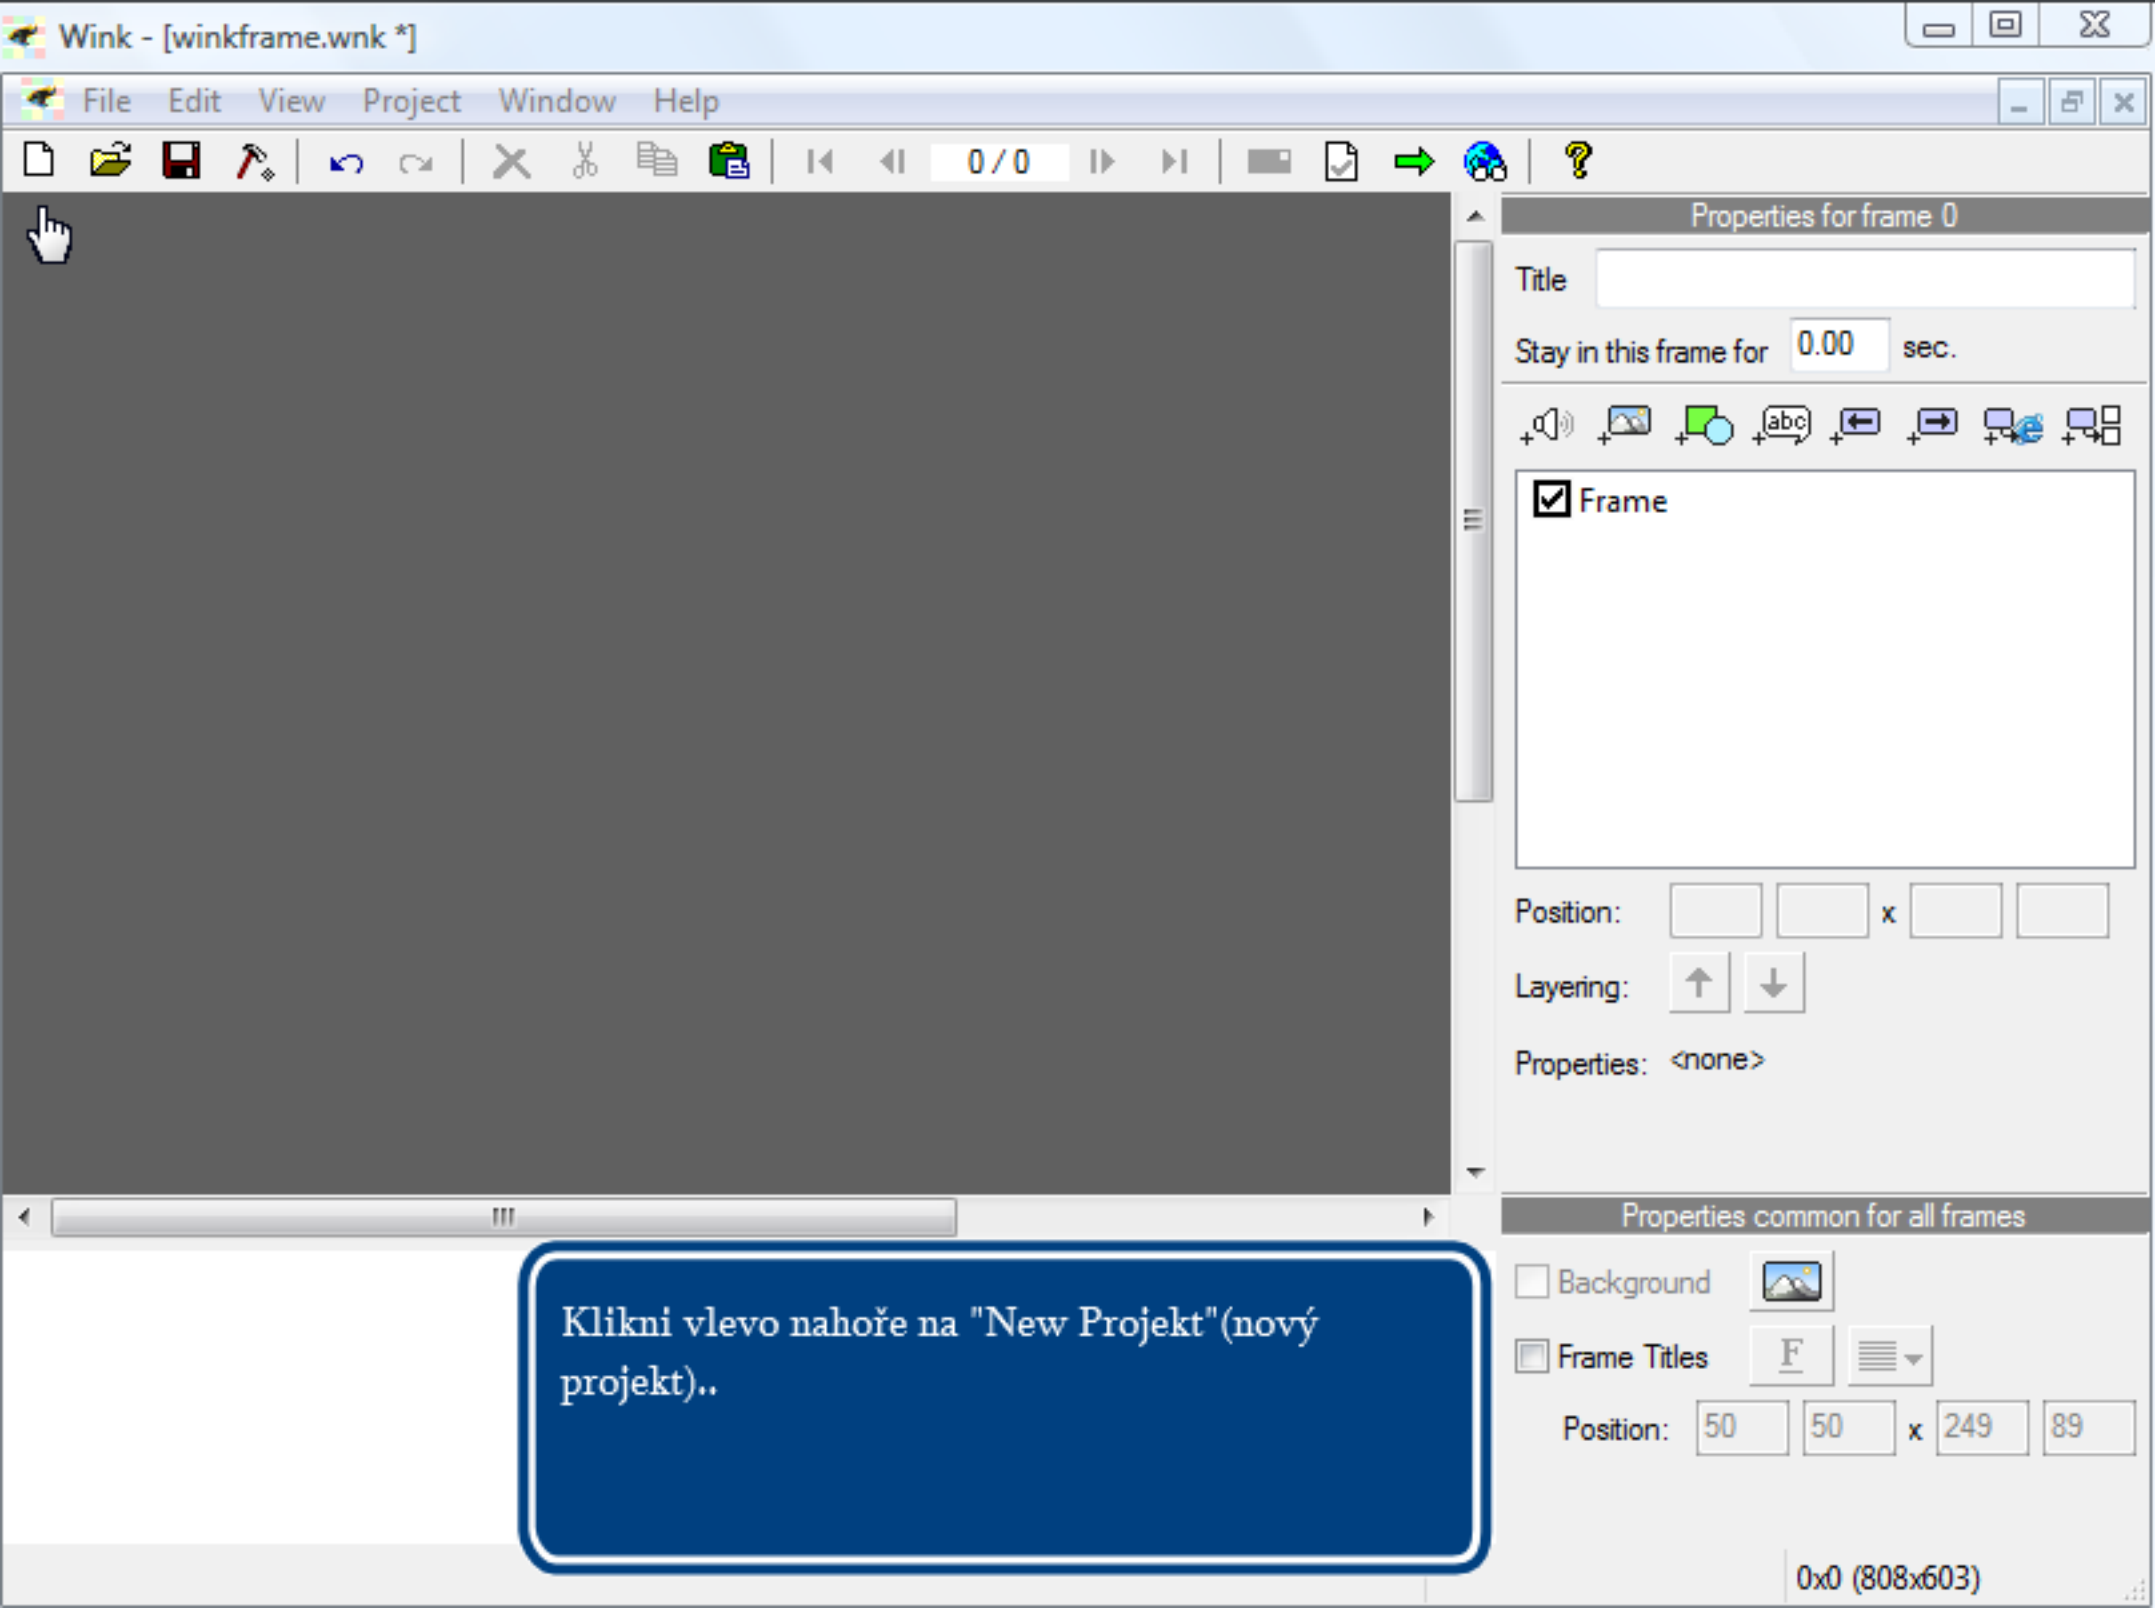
Wink - [winkframe.wnk *]

File Edit View Project Window Help

0 / 0

Properties for frame 0

Title

Stay in this frame for 0.00 sec.

Frame

Position: x

Layering:

Properties: <none>

Properties common for all frames

Background

Frame Titles F

Position: 50 50 x 249 89

Klikni vlevo nahoře na "New Projekt"(nový projekt)..

0x0 (808x603)